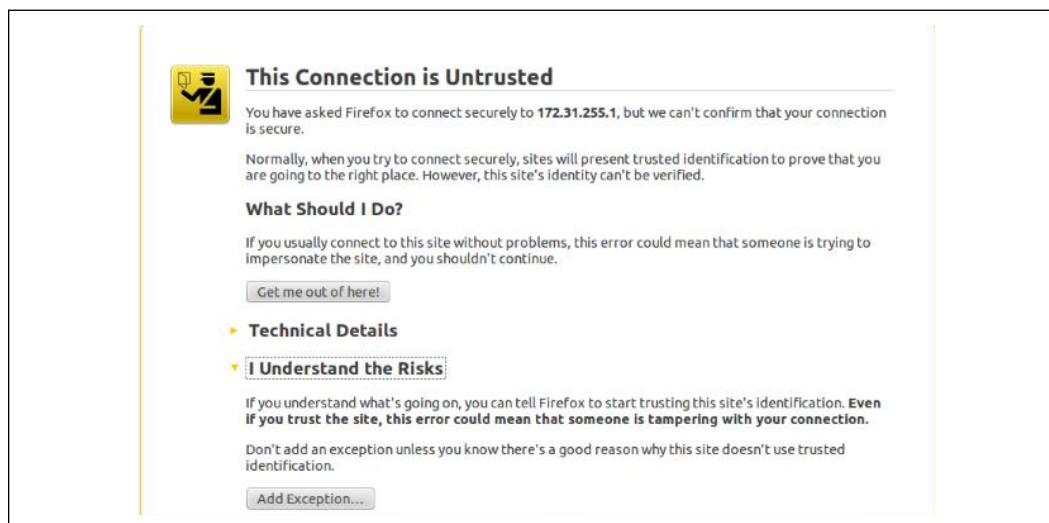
This Connection is Untrusted

You have asked Firefox to connect securely to **172.31.255.1**, but we can't confirm that your connection is secure.

Normally, when you try to connect securely, sites will present trusted identification to prove that you are going to the right place. However, this site's identity can't be verified.

What Should I Do?

If you usually connect to this site without problems, this error could mean that someone is trying to impersonate the site, and you shouldn't continue.

Get me out of here!

Technical Details

I Understand the Risks

If you understand what's going on, you can tell Firefox to start trusting this site's identification. **Even if you trust the site, this error could mean that someone is tampering with your connection.**

Don't add an exception unless you know there's a good reason why this site doesn't use trusted identification.

Add Exception...